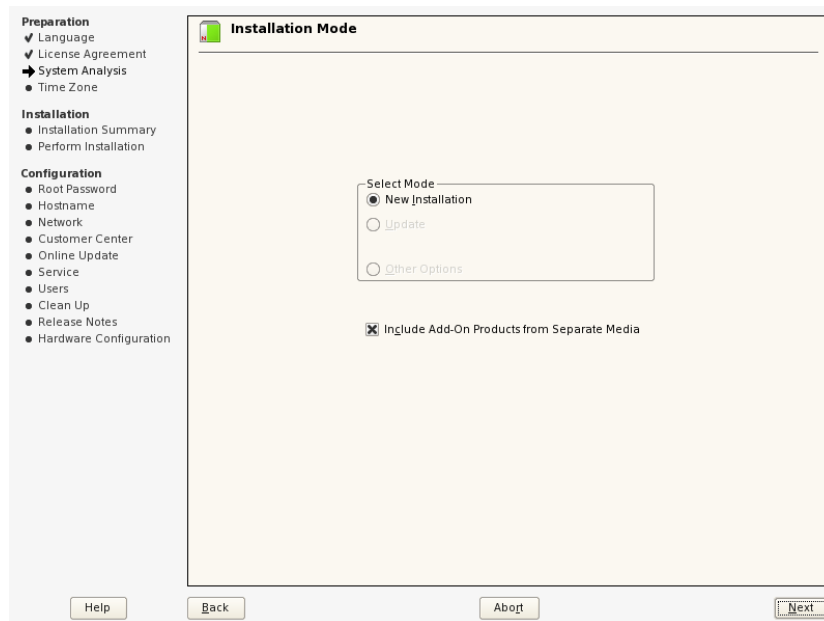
Preparation
✔ Language
✔ License Agreement
➜ System Analysis
● Time Zone

Installation
● Installation Summary
● Perform Installation

Configuration
● Root Password
● Hostname
● Network
● Customer Center
● Online Update
● Service
● Users
● Clean Up
● Release Notes
● Hardware Configuration

Installation Mode

Select Mode
New Installation
Update
Other Options

☒ Include Add-On Products from Separate Media

Help
Back
Abort
Next